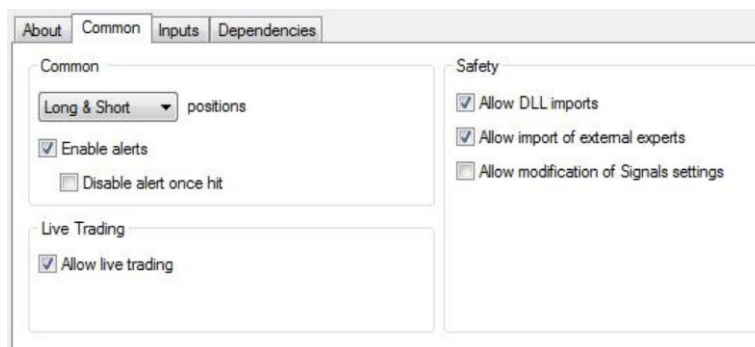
About | Common | Inputs | Dependencies

Common

Long & Short positions

Enable alerts

Disable alert once hit

Live Trading

Allow live trading

Safety

Allow DLL imports

Allow import of external experts

Allow modification of Signals settings